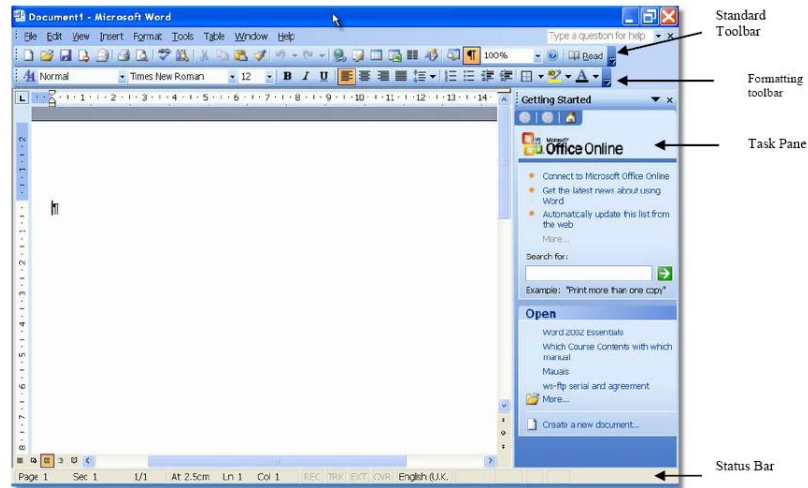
Document1 - Microsoft Word

File Edit View Insert Format Tools Table Window Help

Type a question for help

100%

Read

Normal

Times New Roman

12

B I U

Getting Started

Microsoft Office Online

Connect to Microsoft Office Online

Get the latest news about using Word

Automatically update this list from the web

More...

Search for:

Example: "Print more than one copy"

Open

Word 2002 Essentials

Which Course Contents with which manual

Mauals

ws-ftp serial and agreement

More...

Create a new document...

Page 1 Sec 1 1/1 At 2.5cm Ln 1 Col 1 REC TRK EXT OVR English (U.K.

Standard Toolbar

Formatting toolbar

Task Pane

Status Bar